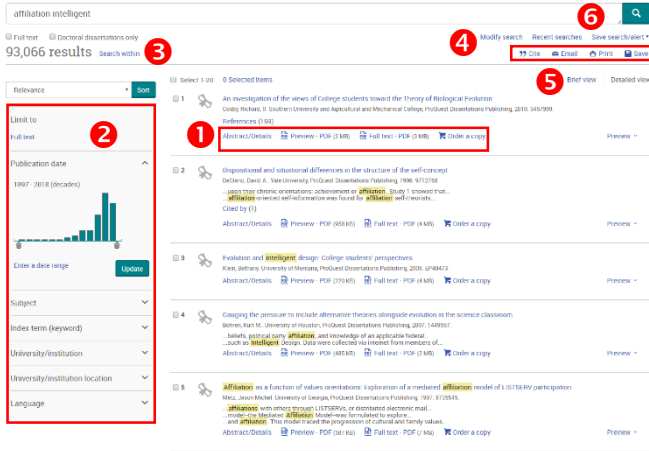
affiliation intelligent

Full text Doctoral dissertations only

93,066 results Search within

Modify search Recent searches Save search/alert

Cite Email Print Save

Brief view Detailed view

Relevance Sort

Limit to

Full text

Publication date

1897 - 2018 (decades)

Enter a date range

Update

Subject

Index term (keyword)

University/institution

University/institution location

Language

Select 1-20 0 Selected items

1 An investigation of the views of College students toward the Theory of Biological Evolution
Cosby, Richard, II. Southern University and Agricultural and Mechanical College, ProQuest Dissertations Publishing, 2010. 3457999.
References (159)
Abstract/Details Preview - PDF (3 MB) Full text - PDF (3 MB) Order a copy Preview

2 Dispositional and situational differences in the structure of the self-concept
DeSteno, David A.. Yale University, ProQuest Dissertations Publishing, 1996. 9712768.
...usage their chronic orientations: achievement or affiliation. Study 1 showed that... ...affiliation-oriented self-information was found for affiliation self-theorists...
Cited by (1)
Abstract/Details Preview - PDF (958 KB) Full text - PDF (4 MB) Order a copy Preview

3 Evolution and intelligent design: College students' perspectives
Klein, Bethany. University of Montana, ProQuest Dissertations Publishing, 2006. EP40473.
Abstract/Details Preview - PDF (270 KB) Full text - PDF (3 MB) Order a copy Preview

4 Gauging the pressure to include alternative theories alongside evolution in the science classroom
Bohren, Kurt M.. University of Houston, ProQuest Dissertations Publishing, 2007. 1449557.
...beliefs, political party affiliation, and knowledge of an applicable federal... ...such as Intelligent Design. Data were collected via Internet from members of...
Abstract/Details Preview - PDF (485 KB) Full text - PDF (3 MB) Order a copy Preview

5 Affiliation as a function of values orientations: Exploration of a mediated affiliation model of LISTSERV participation
Metz, Jason Michel. University of Georgia, ProQuest Dissertations Publishing, 1997. 9725545.
...affiliations with others through LISTSERVs, or distributed electronic mail... ...model--the Mediated Affiliation Model--was formulated to explore... ...and affiliation. This model traced the progression of cultural and family values...
Abstract/Details Preview - PDF (361 KB) Full text - PDF (7 MB) Order a copy Preview

1 2 3 4 5 6